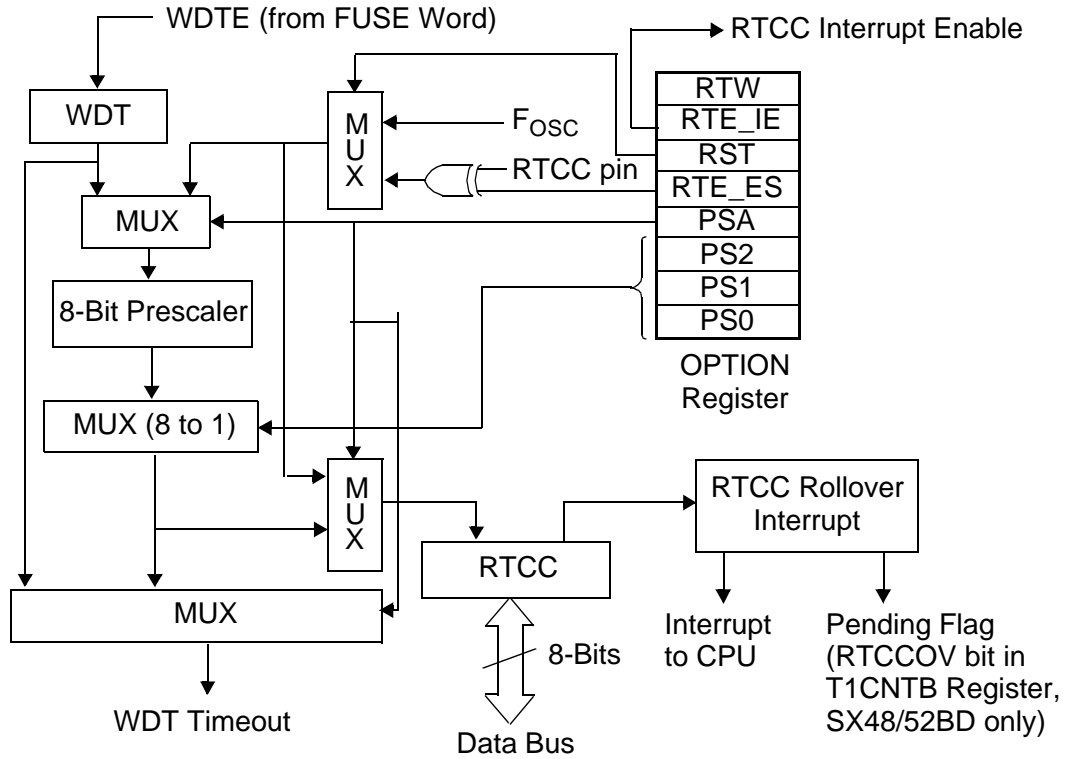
WDTE (from FUSE Word)

RTCC Interrupt Enable

WDT

M
U
X

$F_{OSC}$

RTCC pin

| RTW |
|---|
| RTE_IE |
| RST |
| RTE_ES |
| PSA |
| PS2 |
| PS1 |
| PS0 |

OPTION Register

MUX

8-Bit Prescaler

MUX (8 to 1)

M
U
X

RTCC Rollover Interrupt

RTCC

MUX

8-Bits

Interrupt to CPU

Pending Flag (RTCCOV bit in T1CNTB Register, SX48/52BD only)

WDT Timeout

Data Bus